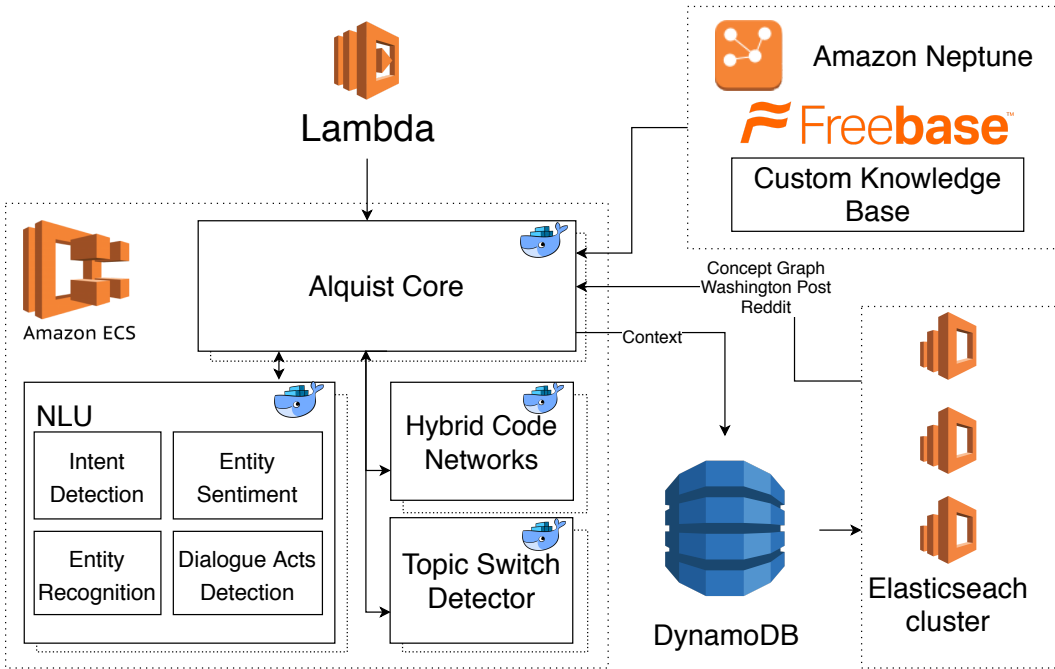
Lambda

Amazon Neptune

Freebase™

Custom Knowledge Base

Amazon ECS

Alquist Core

Concept Graph
Washington Post
Reddit

Context

NLU

Intent Detection

Entity Sentiment

Entity Recognition

Dialogue Acts Detection

Hybrid Code Networks

Topic Switch Detector

DynamoDB

Elasticseach cluster